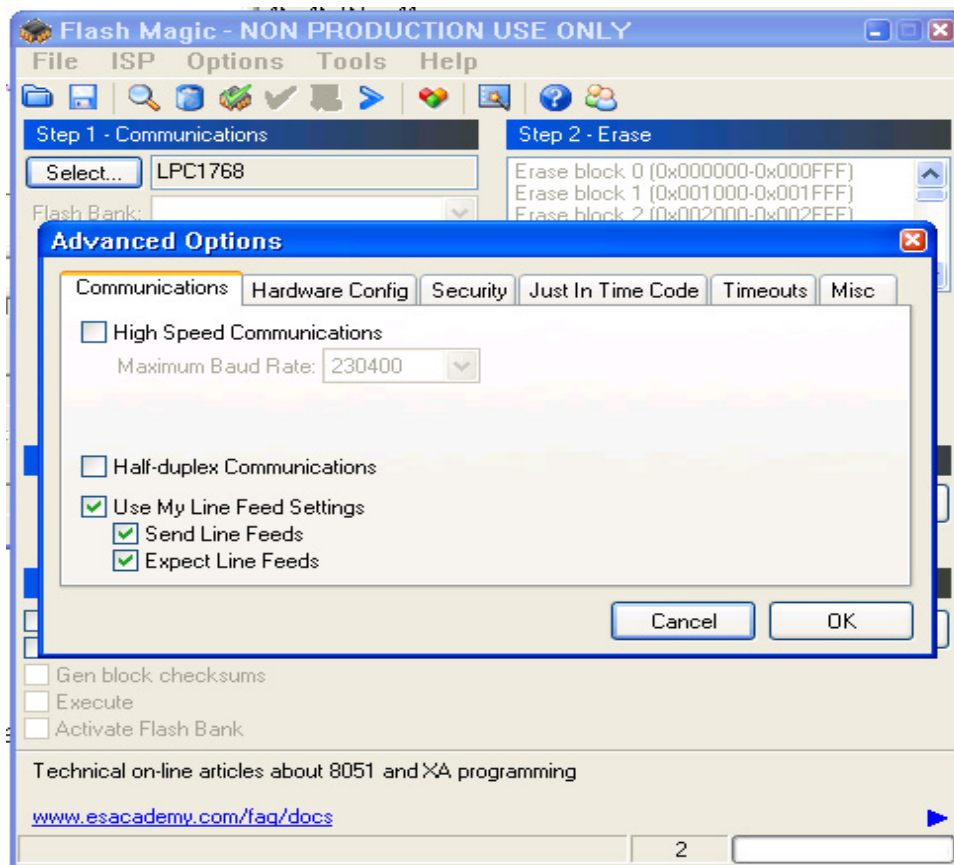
Flash Magic - NON PRODUCTION USE ONLY

File ISP Options Tools Help

Step 1 - Communications

Select... LPC1768

Flash Bank:

Step 2 - Erase

Erase block 0 (0x000000-0x000FFF)
Erase block 1 (0x001000-0x001FFF)
Erase block 2 (0x002000-0x002FFF)

Advanced Options

Communications | Hardware Config | Security | Just In Time Code | Timeouts | Misc

High Speed Communications

Maximum Baud Rate: 230400

Half-duplex Communications

Use My Line Feed Settings

Send Line Feeds

Expect Line Feeds

Cancel OK

Gen block checksums

Execute

Activate Flash Bank

Technical on-line articles about 8051 and XA programming

www.esacademy.com/faq/docs

2